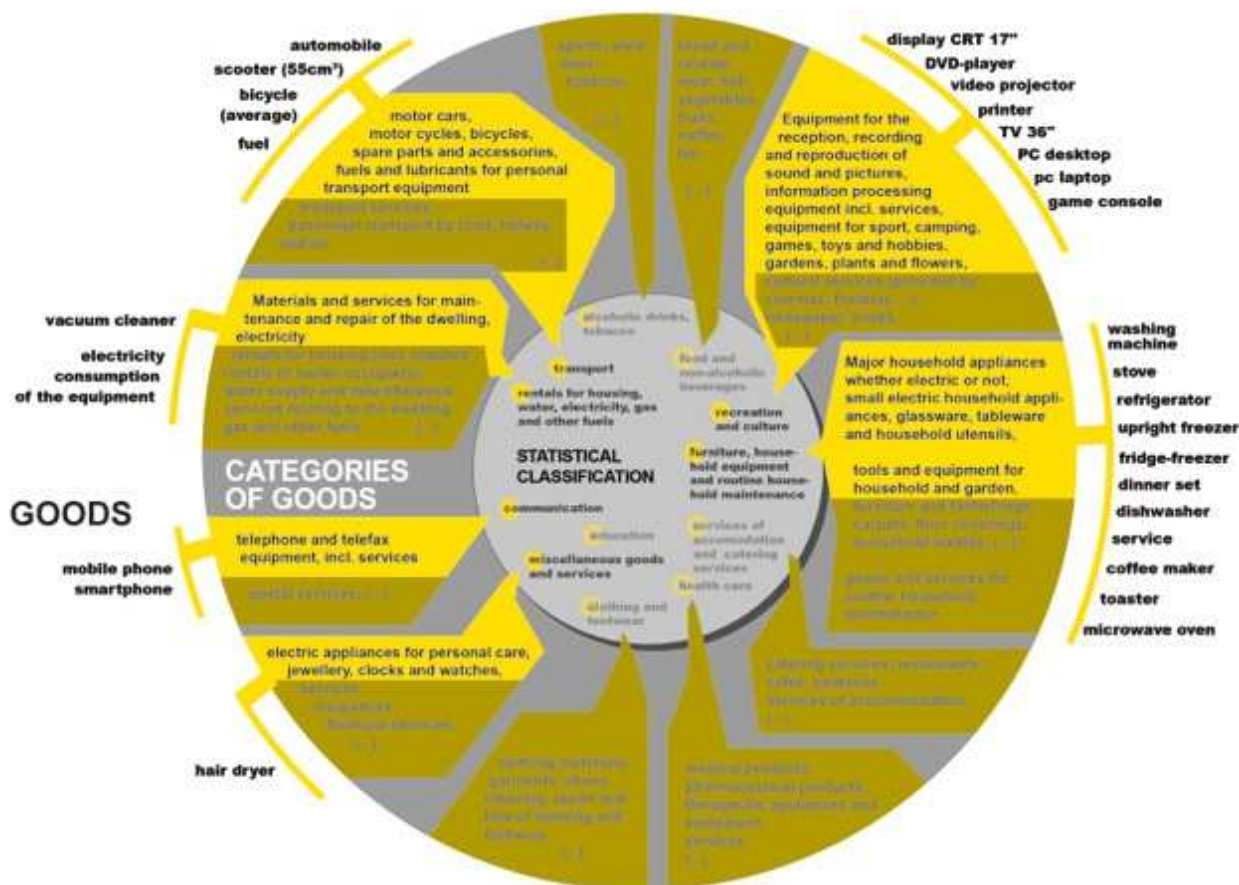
automobile
scooter (55cm³)
bicycle (average)
fuel

motor cars, motor cycles, bicycles, spare parts and accessories, fuels and lubricants for personal transport equipment

transport services, passenger transport by road, railway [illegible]
(...)

sports, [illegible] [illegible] tobacco
(...)

bread and cereals, meat, fish, vegetables, fruits, coffee, tea
(...)

display CRT 17"
DVD-player
video projector
printer
TV 36"
PC desktop
pc laptop
game console

Equipment for the reception, recording and reproduction of sound and pictures, information processing equipment incl. services, equipment for sport, camping, games, toys and hobbies, gardens, plants and flowers, cultural services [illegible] (...)
(...)

vacuum cleaner
electricity consumption of the equipment

Materials and services for maintenance and repair of the dwelling, electricity
rentals for housing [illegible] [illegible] water supply and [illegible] services relating to the dwelling gas and other fuels (...)

CATEGORIES OF GOODS

GOODS

alcoholic drinks, tobacco
transport
rentals for housing, water, electricity, gas and other fuels
food and non-alcoholic beverages
recreation and culture
STATISTICAL CLASSIFICATION
furniture, household equipment and routine household maintenance
communication
education
services of accommodation and catering services
miscellaneous goods and services
health care
clothing and footwear

washing machine
stove
refrigerator
upright freezer
fridge-freezer
dinner set
dishwasher
service
coffee maker
toaster
microwave oven

Major household appliances whether electric or not, small electric household appliances, glassware, tableware and household utensils,

tools and equipment for household and garden, furniture and furnishings, carpets, floor coverings, household textiles (...)

goods and services for routine household maintenance

mobile phone
smartphone

telephone and telefax equipment, incl. services
postal services (...)

electric appliances for personal care, jewellery, clocks and watches, services
insurance
financial services
(...)

hair dryer

catering services, restaurants, cafes, canteens
services of accommodation
(...)

clothing materials, garments, shoes, cleaning, repair and hire of clothing and footwear
(...)

medical products, pharmaceutical products, therapeutic appliances and equipment, services
(...)